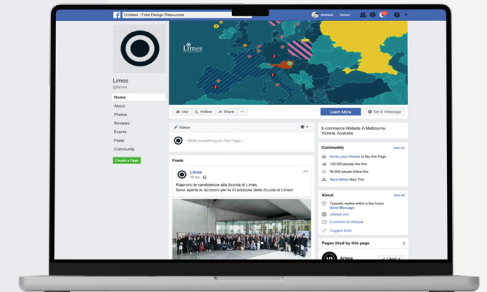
Untitled - Free Design Resources

Home

Limes
@limes

Home
About
Photos
Reviews
Events
Posts
Community

Create a Page

Limes

Like
Follow
Share

Learn More
Send Message

Status

Write something on this Page...

Posts

Limes

Riaprono le candidature alla Scuola di Limes
Sono aperte le iscrizioni per la VI edizione della Scuola di Limes!

E-commerce Website in Melbourne, Victoria, Australia

Community
See All

Invite your friends to like this Page
100,000 people like this
90,000 people follow this
Sara Nolan likes this

About
See All

Typically replies within a few hours
Send Message
limes.com
E-commerce Website
Suggest Edits

Pages liked by this page

Anima